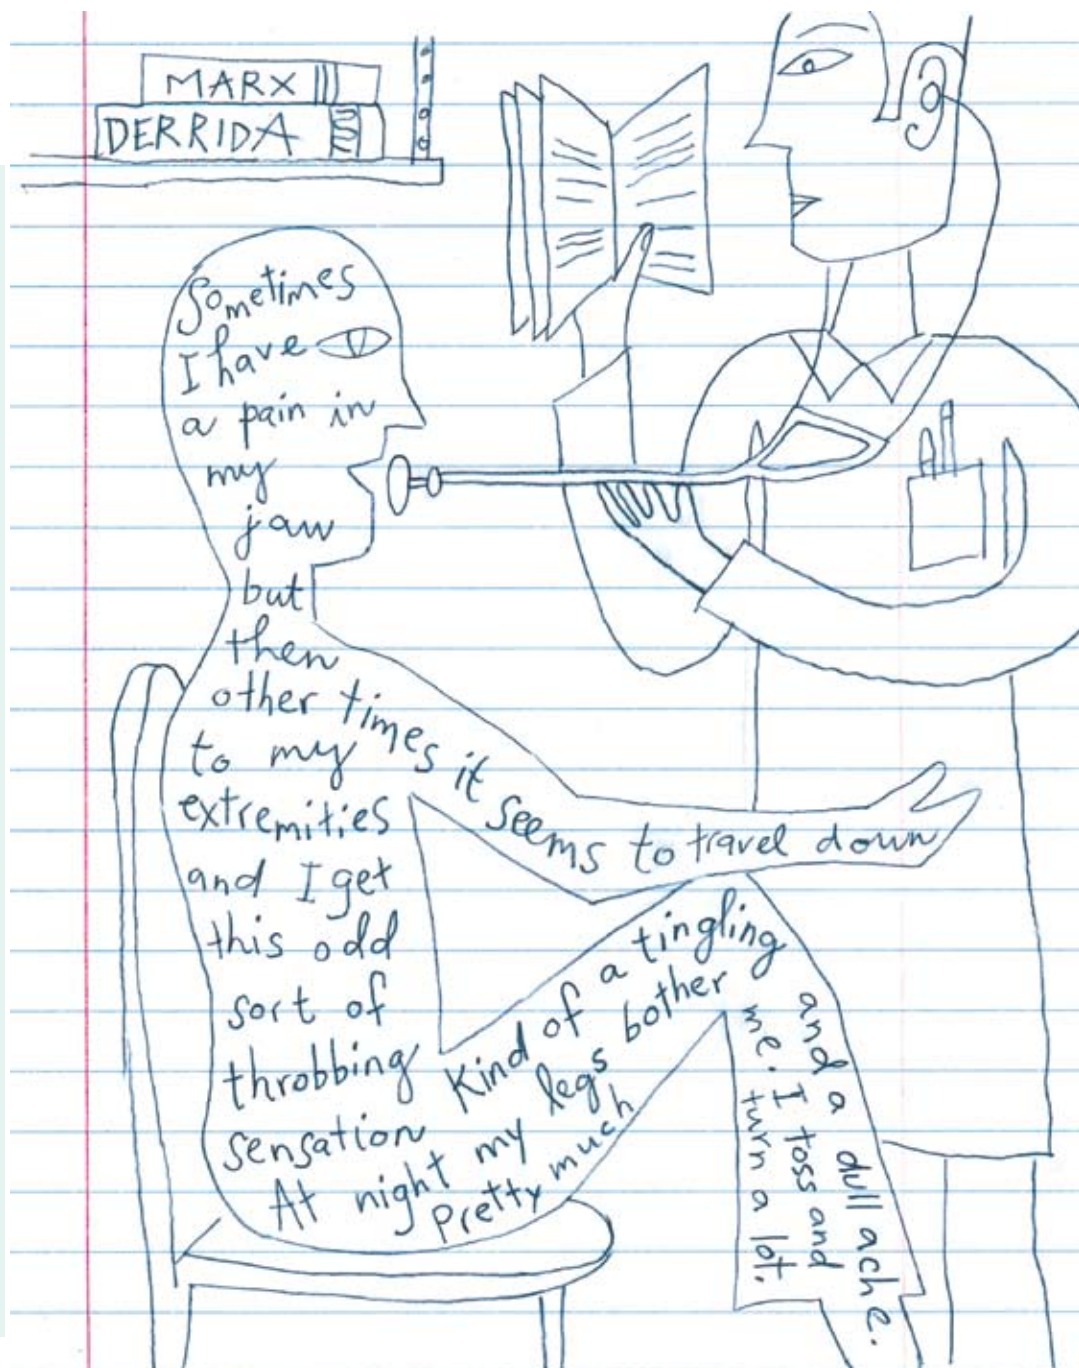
MARX
DERRIDA

Sometimes I have a pain in my jaw but then other times it seems to travel down to my extremities and I get this odd sort of throbbing sensation Kind of a tingling and a dull ache. At night my legs bother me. I toss and turn a lot. Pretty much